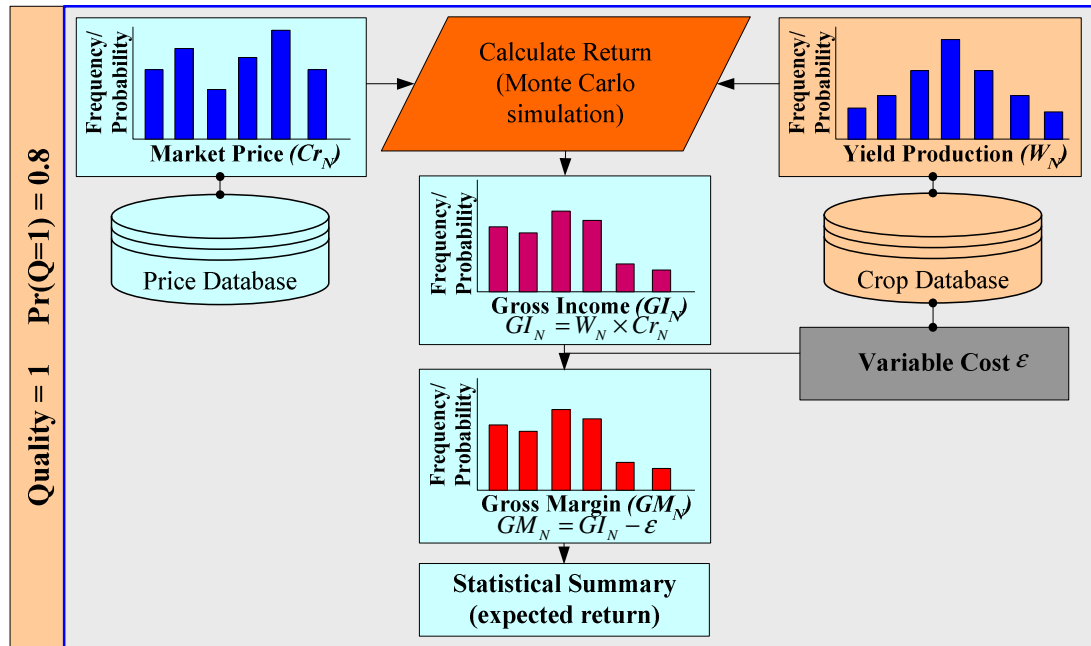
Quality = 1 Pr(Q=1) = 0.8

Frequency/ Probability

Market Price ($Cr_N$)

Price Database

Calculate Return (Monte Carlo simulation)

Frequency/ Probability

Yield Production ($W_N$)

Crop Database

Frequency/ Probability

Gross Income ($GI_N$)

$GI_N = W_N \times Cr_N$

Variable Cost $\varepsilon$

Frequency/ Probability

Gross Margin ($GM_N$)

$GM_N = GI_N - \varepsilon$

Statistical Summary (expected return)